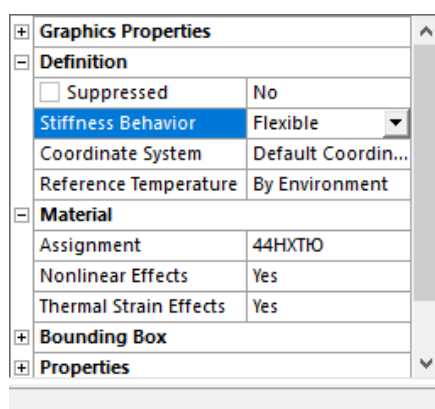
| | |
|---|---|
| + Graphics Properties | |
| − Definition | |
| Suppressed | No |
| Stiffness Behavior | Flexible |
| Coordinate System | Default Coordin... |
| Reference Temperature | By Environment |
| − Material | |
| Assignment | 44НХТЮ |
| Nonlinear Effects | Yes |
| Thermal Strain Effects | Yes |
| + Bounding Box | |
| + Properties | |